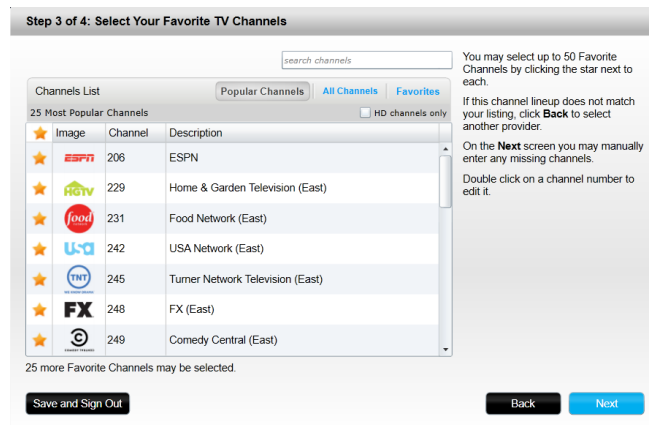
Step 3 of 4: Select Your Favorite TV Channels

search channels

Channels List

Popular Channels | All Channels | Favorites

25 Most Popular Channels

HD channels only

| | Image | Channel | Description |
|---|---|---|---|
| | ESPN | 206 | ESPN |
| | HGTV | 229 | Home & Garden Television (East) |
| | food | 231 | Food Network (East) |
| | USA | 242 | USA Network (East) |
| | TNT | 245 | Turner Network Television (East) |
| | FX | 248 | FX (East) |
| | COMEDY CENTRAL | 249 | Comedy Central (East) |

25 more Favorite Channels may be selected.

You may select up to 50 Favorite Channels by clicking the star next to each.

If this channel lineup does not match your listing, click **Back** to select another provider.

On the **Next** screen you may manually enter any missing channels.

Double click on a channel number to edit it.

Save and Sign Out

Back

Next